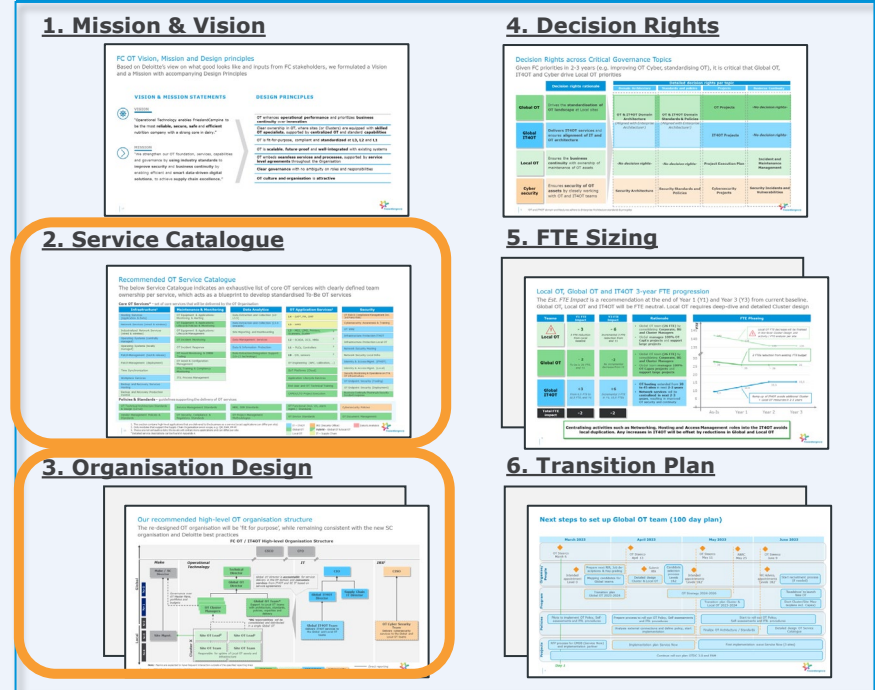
1. Mission & Vision

FC OT Vision, Mission and Design principles

Based on Deloitte's view on what good looks like and inputs from FC stakeholders, we formulated a Vision and a Mission with accompanying Design Principles

VISION & MISSION STATEMENTS

DESIGN PRINCIPLES

VISION

MISSION

OT achieves operational performance and prioritises business continuity over innovation

OT is scalable, future-proof and well-integrated with existing systems

OT culture and organisation = attractive

2. Service Catalogue

Recommended OT Service Catalogue

The below Service Catalogue indicates an exhaustive list of core OT services with clearly defined team ownership per service, which acts as a blueprint to develop standardised To-Be OT services

Infrastructure

Maintenance & Monitoring

Data Analytics

OT Application Services

Security

Policies & Standards

3. Organisation Design

Our recommended high-level OT organisation structure

FC OT / IT4OT High-level Organisation Structure

4. Decision Rights

Decision Rights across Critical Governance Topics

Decision rights rationale

Global OT

Global IT4OT

Local OT

Cyber security

5. FTE Sizing

Local OT, Global OT and IT4OT 3-year FTE progression

Teams

Local OT

Global OT

Global IT4OT

Rationale

FTE Phasing

Yr 0

Year 1

Year 2

Year 3

6. Transition Plan

Next steps to set up Global OT team (100 day plan)

March 2024

April 2024

May 2024

June 2024